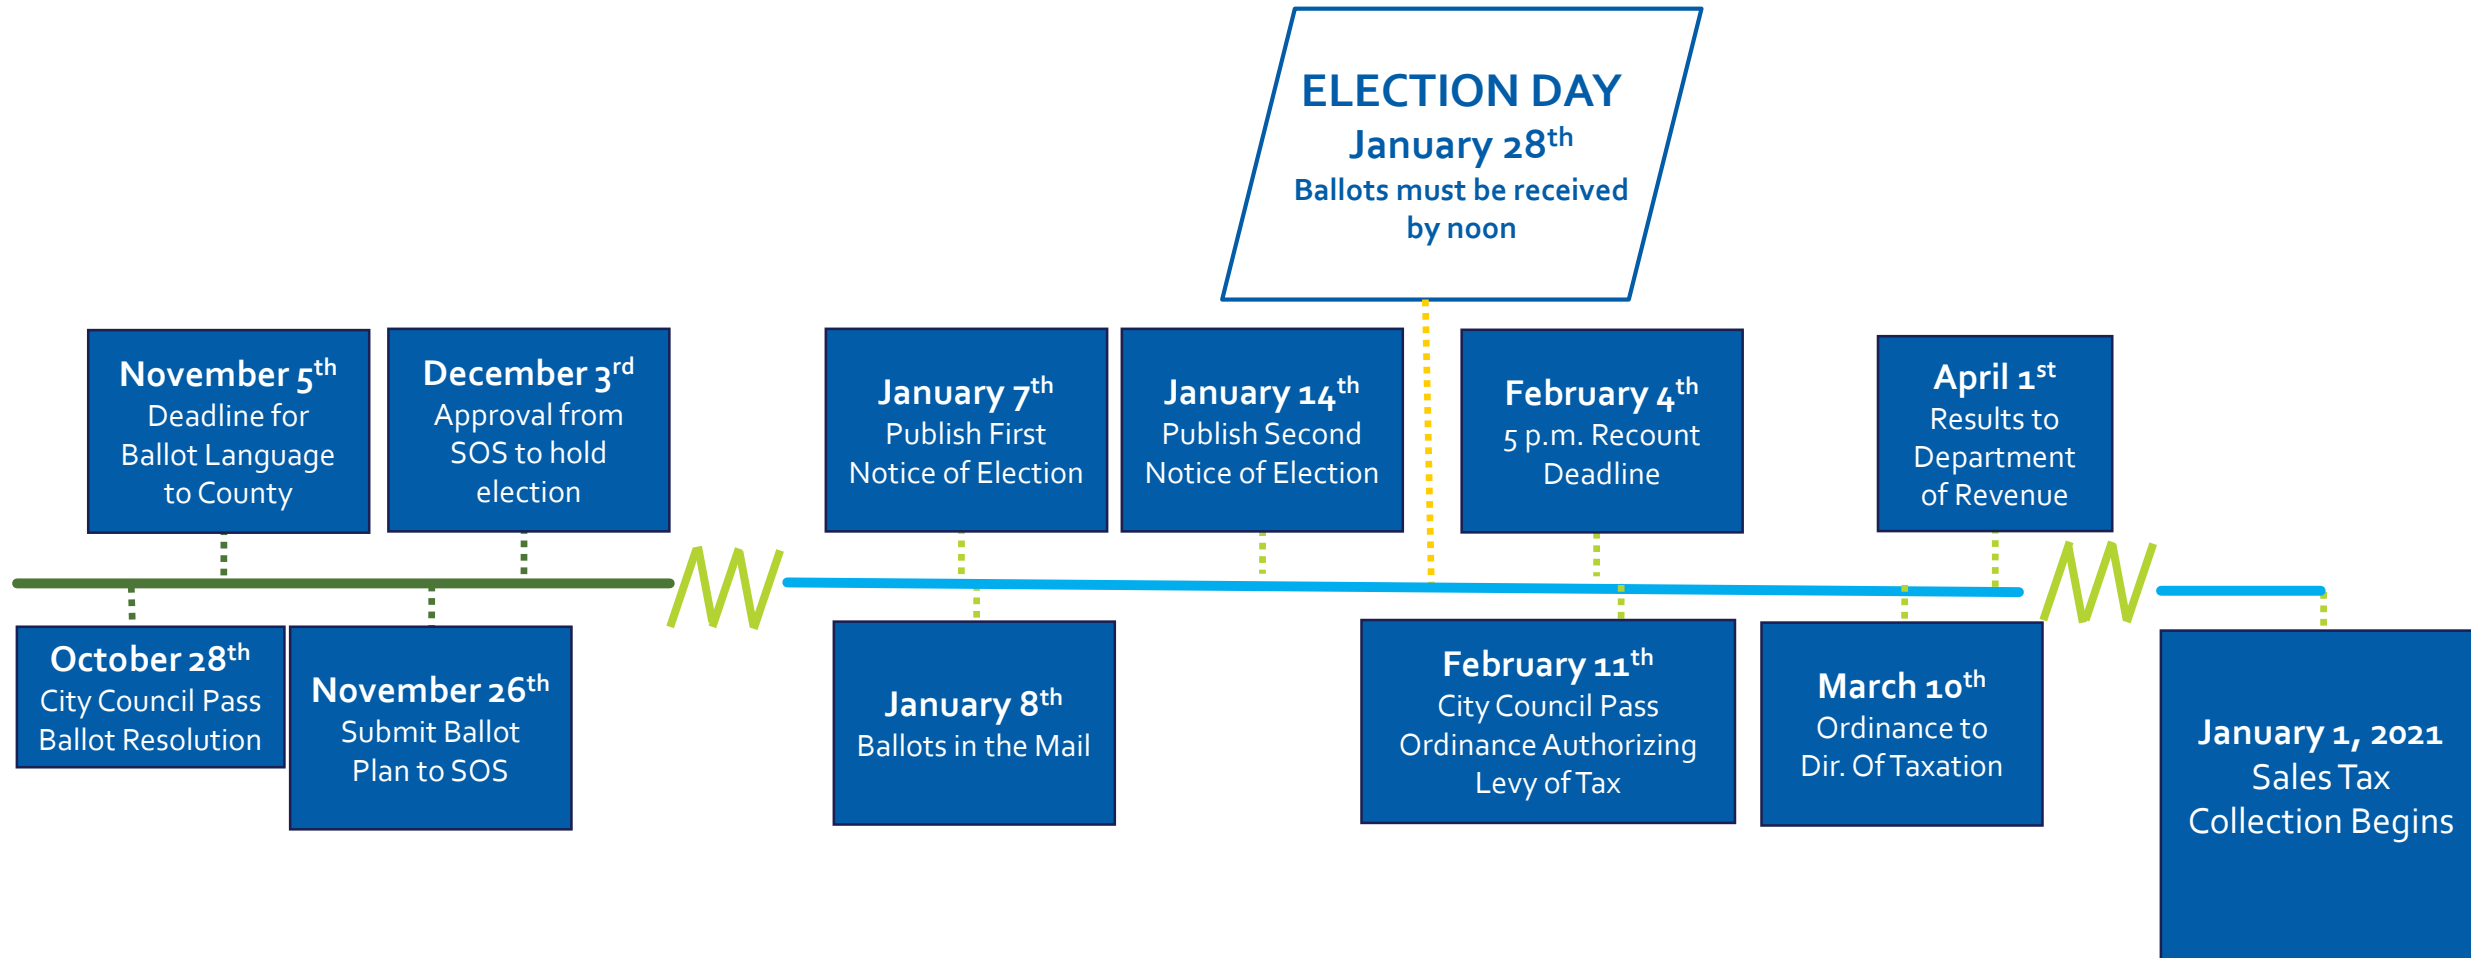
ELECTION DAY
January 28$^{th}$
Ballots must be received by noon

November 5$^{th}$
Deadline for Ballot Language to County

December 3$^{rd}$
Approval from SOS to hold election

January 7$^{th}$
Publish First Notice of Election

January 14$^{th}$
Publish Second Notice of Election

February 4$^{th}$
5 p.m. Recount Deadline

April 1$^{st}$
Results to Department of Revenue

October 28$^{th}$
City Council Pass Ballot Resolution

November 26$^{th}$
Submit Ballot Plan to SOS

January 8$^{th}$
Ballots in the Mail

February 11$^{th}$
City Council Pass Ordinance Authorizing Levy of Tax

March 10$^{th}$
Ordinance to Dir. Of Taxation

January 1, 2021
Sales Tax Collection Begins